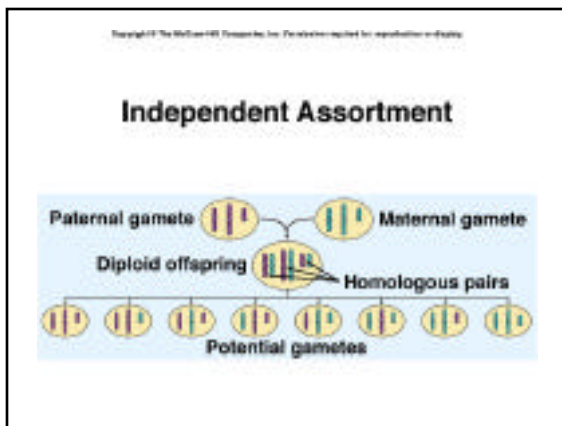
Copyright © The McGraw-Hill Companies, Inc. Permission required for reproduction or display.

Independent Assortment

Paternal gamete

Maternal gamete

Diploid offspring

Homologous pairs

Potential gametes